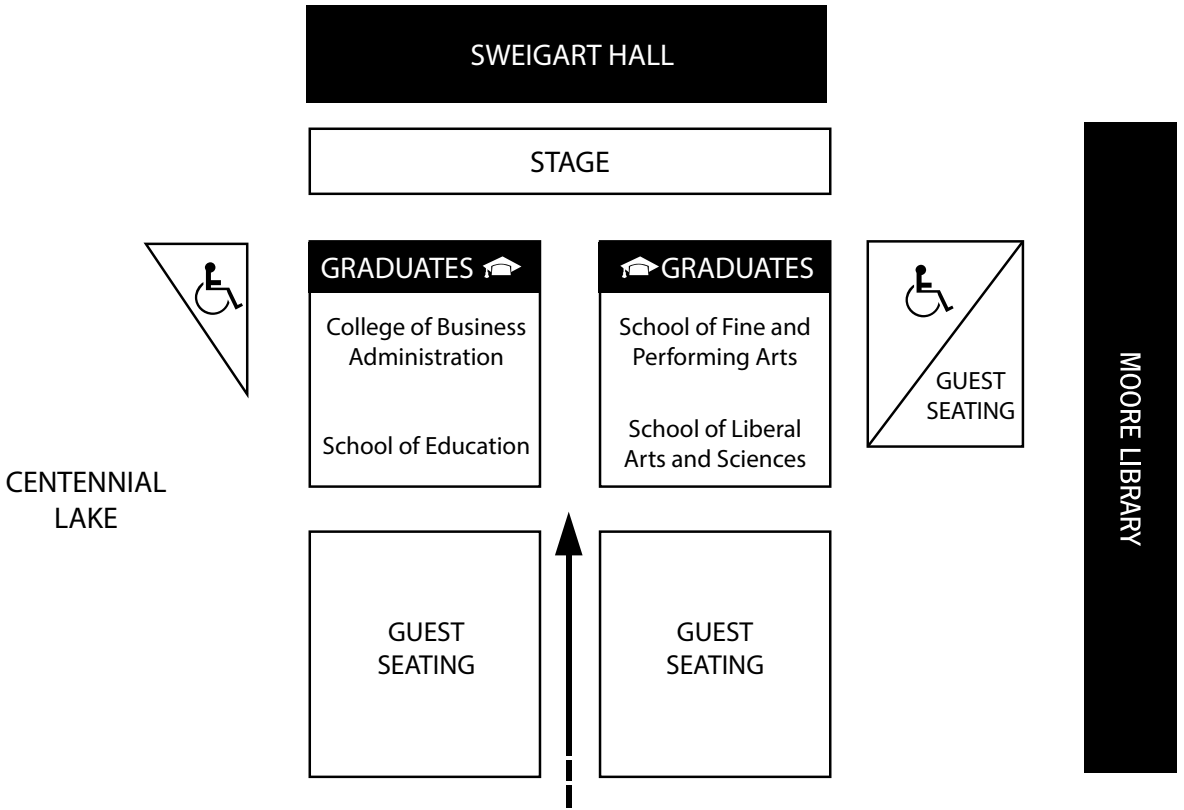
SWEIGART HALL

STAGE

GRADUATES

College of Business Administration

School of Education

GRADUATES

School of Fine and Performing Arts

School of Liberal Arts and Sciences

GUEST SEATING

MOORE LIBRARY

CENTENNIAL LAKE

GUEST SEATING

GUEST SEATING